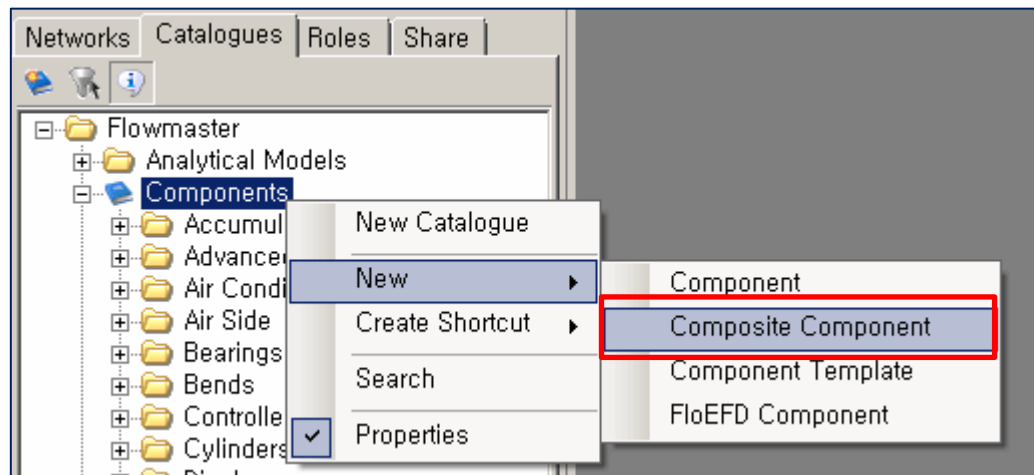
Networks | Catalogues | Roles | Share

Flowmaster
Analytical Models
Components
Accumul
Advance
Air Condi
Air Side
Bearings
Bends
Controlle
Cylinders

New Catalogue
New
Create Shortcut
Search
Properties

Component
Composite Component
Component Template
FloEFD Component